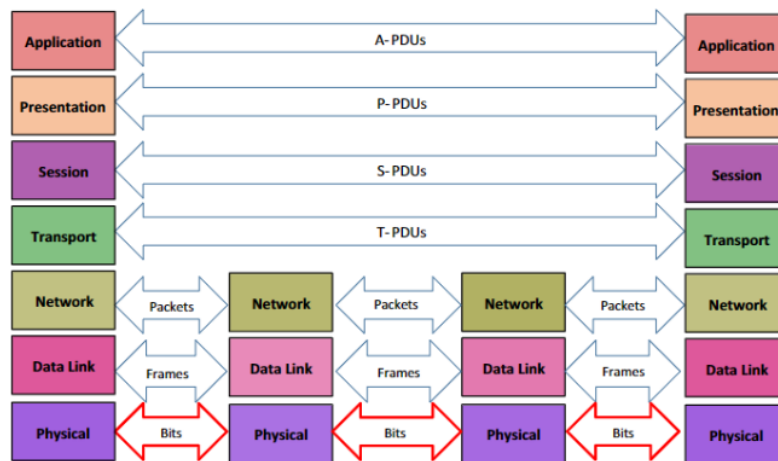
Application
A- PDUs
Application

Presentation
P- PDUs
Presentation

Session
S- PDUs
Session

Transport
T- PDUs
Transport

Network
Packets
Network
Packets
Network
Packets
Network

Data Link
Frames
Data Link
Frames
Data Link
Frames
Data Link

Physical
Bits
Physical
Bits
Physical
Bits
Physical